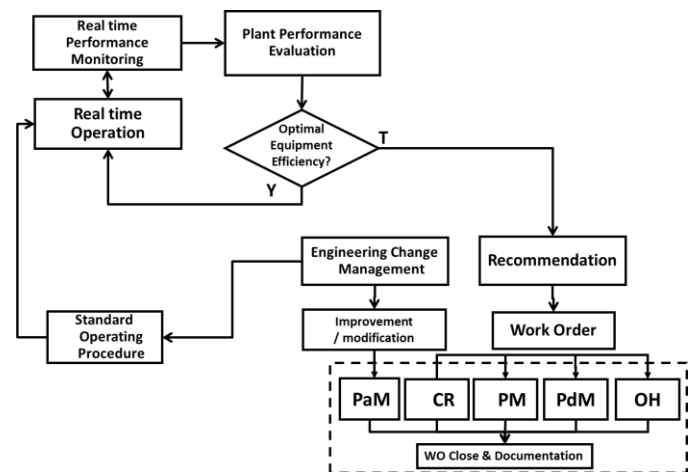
Real time Performance Monitoring

Plant Performance Evaluation

Real time Operation

Optimal Equipment Efficiency?

T

Y

Engineering Change Management

Recommendation

Standard Operating Procedure

Improvement / modification

Work Order

PaM

CR

PM

PdM

OH

WO Close & Documentation